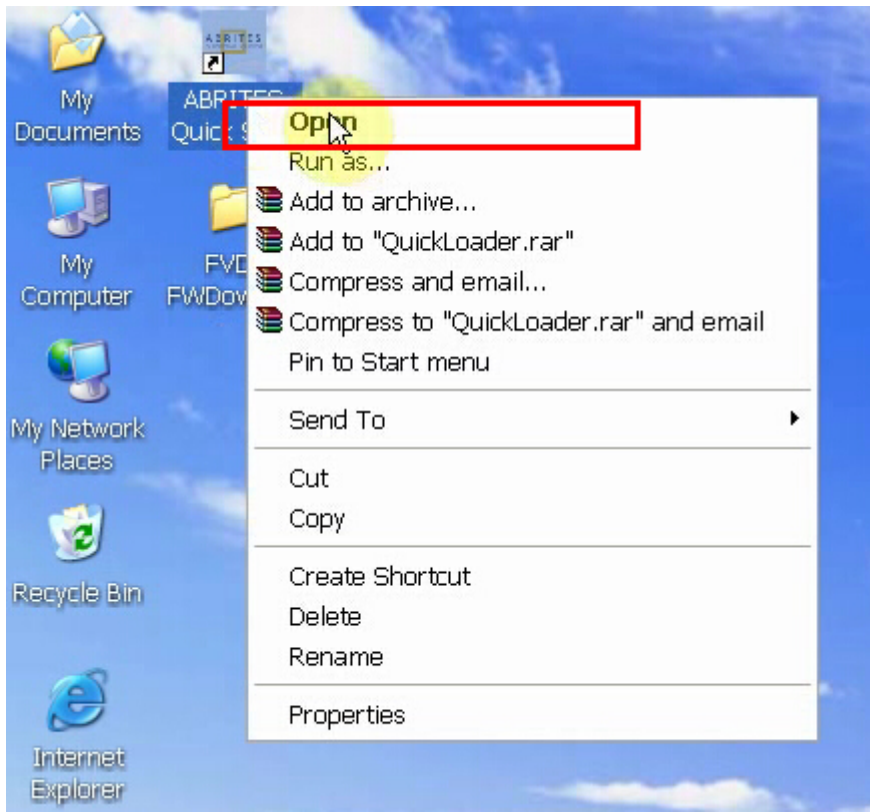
My Documents

ABRITES

ABRITES Quick S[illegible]

My Computer

FVD FWDow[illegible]

My Network Places

Recycle Bin

Internet Explorer

Open
Run as...
Add to archive...
Add to "QuickLoader.rar"
Compress and email...
Compress to "QuickLoader.rar" and email
Pin to Start menu

Send To

Cut
Copy

Create Shortcut
Delete
Rename

Properties